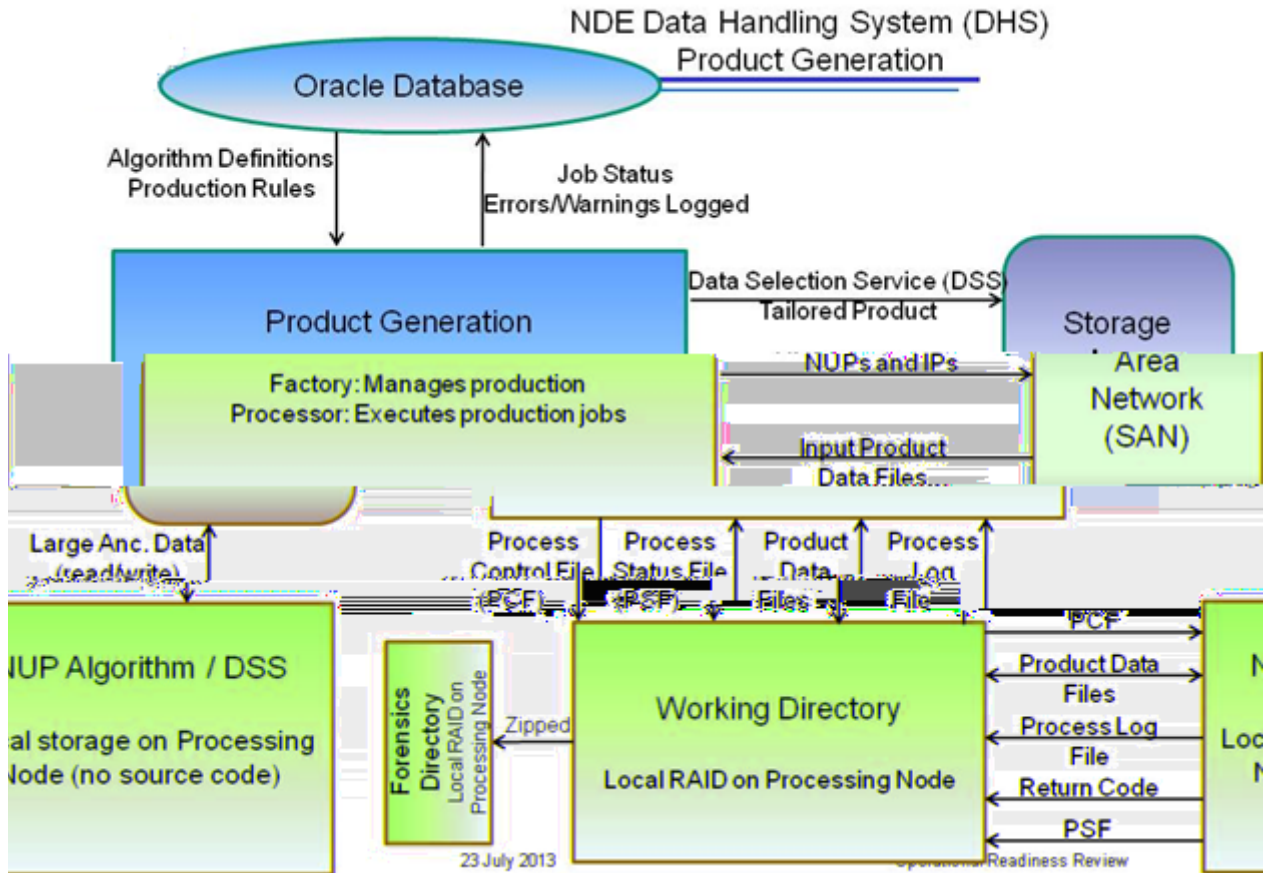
NDE Data Handling System (DHS)
Product Generation

Oracle Database

Algorithm Definitions
Production Rules

Job Status
Errors/Warnings Logged

Product Generation

Data Selection Service (DSS)
Tailored Product

Storage Area Network (SAN)

Factory: Manages production
Processor: Executes production jobs

NUPs and IPs

Input Product Data Files

Large Anc. Data (read/write)

Process Control File (PCF)

Process Status File (PSF)

Product Data Files

Process Log File

NUP Algorithm / DSS

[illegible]al storage on Processing Node (no source code)

Forensics Directory
Local RAID on Processing Node

Zipped

Working Directory

Local RAID on Processing Node

PCF

Product Data Files

Process Log File

Return Code

PSF

N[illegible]

Loc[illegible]
N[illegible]

23 July 2013

Operational Readiness Review